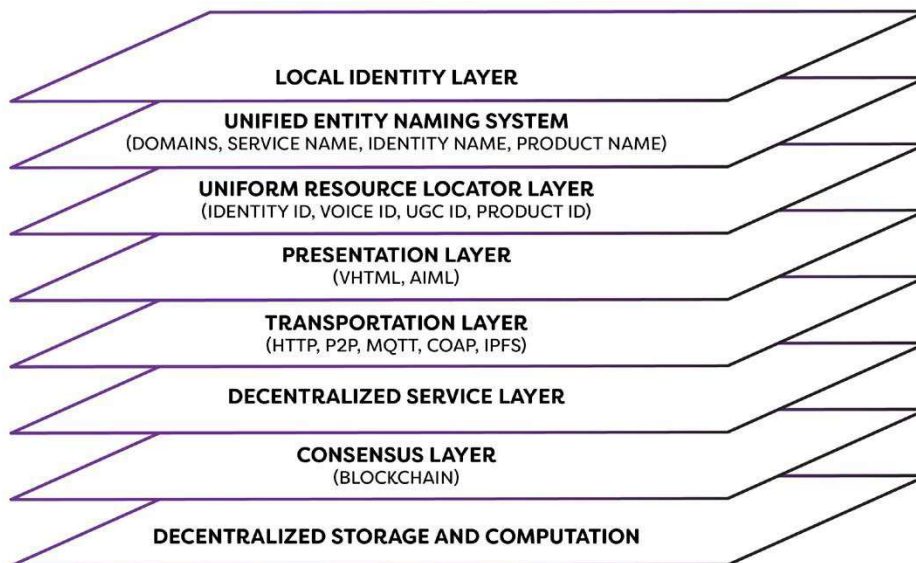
LOCAL IDENTITY LAYER

UNIFIED ENTITY NAMING SYSTEM
(DOMAINS, SERVICE NAME, IDENTITY NAME, PRODUCT NAME)

UNIFORM RESOURCE LOCATOR LAYER
(IDENTITY ID, VOICE ID, UGC ID, PRODUCT ID)

PRESENTATION LAYER
(VHTML, AIML)

TRANSPORTATION LAYER
(HTTP, P2P, MQTT, COAP, IPFS)

DECENTRALIZED SERVICE LAYER

CONSENSUS LAYER
(BLOCKCHAIN)

DECENTRALIZED STORAGE AND COMPUTATION